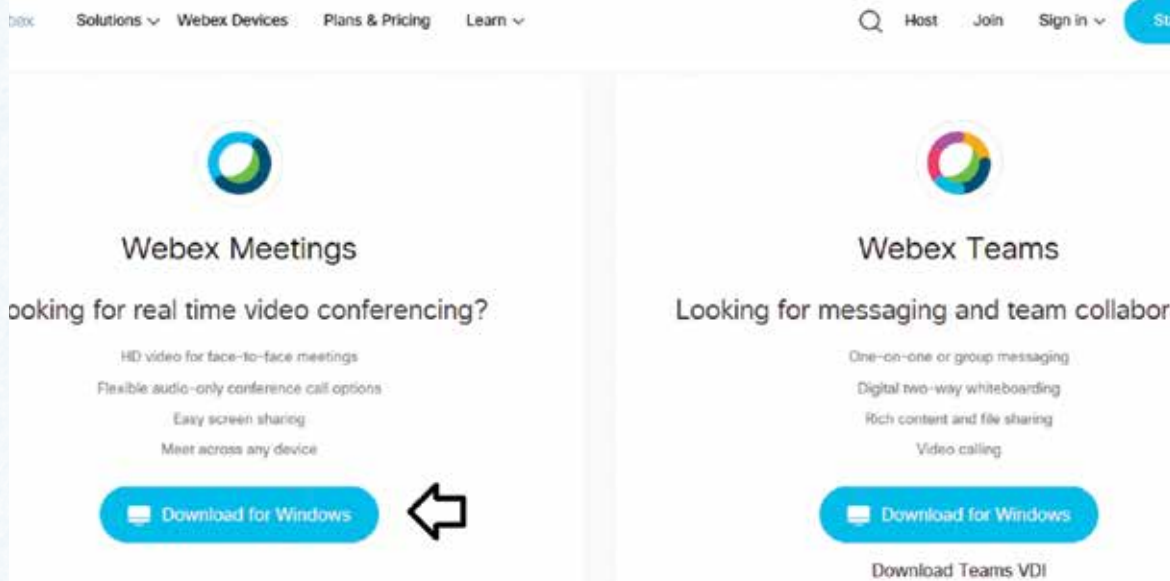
bex Solutions Webex Devices Plans & Pricing Learn Host Join Sign in St

Webex Meetings

ooking for real time video conferencing?

HD video for face-to-face meetings

Flexible audio-only conference call options

Easy screen sharing

Meet across any device

Download for Windows

Webex Teams

Looking for messaging and team collabor

One-on-one or group messaging

Digital two-way whiteboarding

Rich content and file sharing

Video calling

Download for Windows

Download Teams VDI